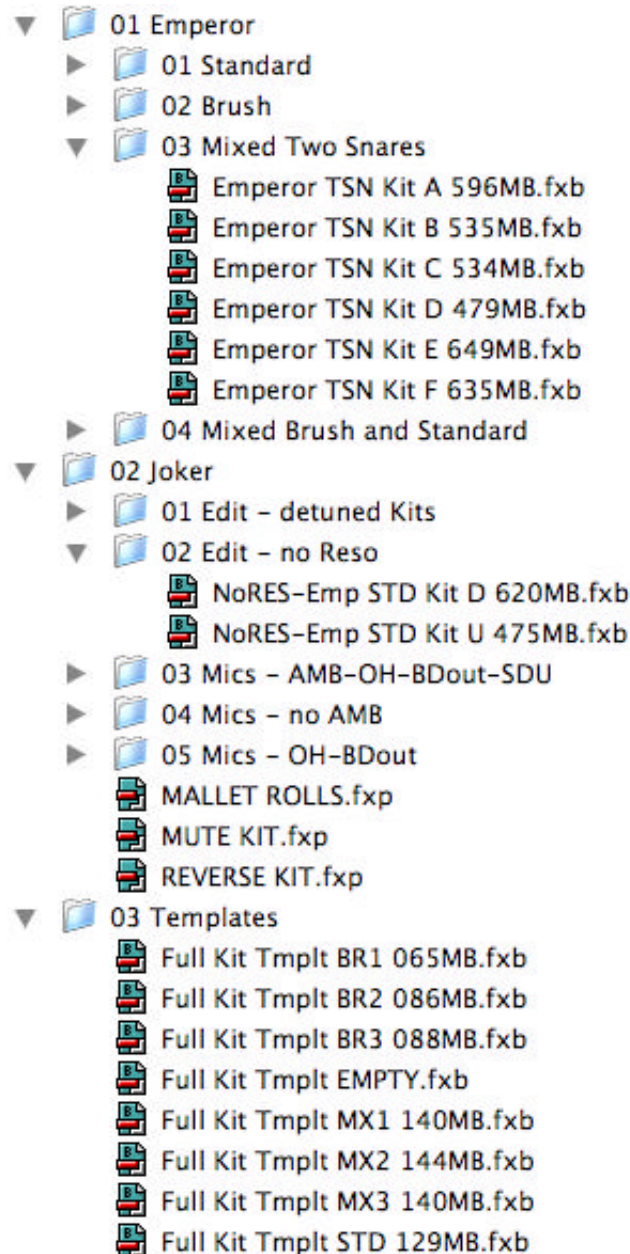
01 Emperor
01 Standard
02 Brush
03 Mixed Two Snares
Emperor TSN Kit A 596MB.fxb
Emperor TSN Kit B 535MB.fxb
Emperor TSN Kit C 534MB.fxb
Emperor TSN Kit D 479MB.fxb
Emperor TSN Kit E 649MB.fxb
Emperor TSN Kit F 635MB.fxb
04 Mixed Brush and Standard
02 Joker
01 Edit - detuned Kits
02 Edit - no Reso
NoRES-Emp STD Kit D 620MB.fxb
NoRES-Emp STD Kit U 475MB.fxb
03 Mics - AMB-OH-BDout-SDU
04 Mics - no AMB
05 Mics - OH-BDout
MALLET ROLLS.fxp
MUTE KIT.fxp
REVERSE KIT.fxp
03 Templates
Full Kit Tmplt BR1 065MB.fxb
Full Kit Tmplt BR2 086MB.fxb
Full Kit Tmplt BR3 088MB.fxb
Full Kit Tmplt EMPTY.fxb
Full Kit Tmplt MX1 140MB.fxb
Full Kit Tmplt MX2 144MB.fxb
Full Kit Tmplt MX3 140MB.fxb
Full Kit Tmplt STD 129MB.fxb